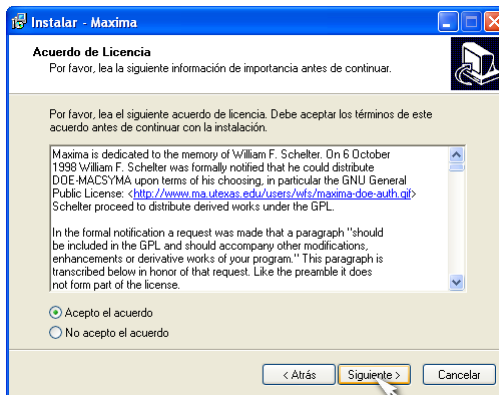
Instalar - Maxima

Acuerdo de Licencia
Por favor, lea la siguiente información de importancia antes de continuar.

Por favor, lea el siguiente acuerdo de licencia. Debe aceptar los términos de este acuerdo antes de continuar con la instalación.

Maxima is dedicated to the memory of William F. Schelter. On 6 October 1998 William F. Schelter was formally notified that he could distribute DOE-MACSYMA upon terms of his choosing, in particular the GNU General Public License: <http://www.ma.utexas.edu/users/wfs/maxima-doe-auth.gif> Schelter proceed to distribute derived works under the GPL.

In the formal notification a request was made that a paragraph "should be included in the GPL and should accompany other modifications, enhancements or derivative works of your program." This paragraph is transcribed below in honor of that request. Like the preamble it does not form part of the license.

Acepto el acuerdo
No acepto el acuerdo

< Atrás
Siguiente >
Cancelar